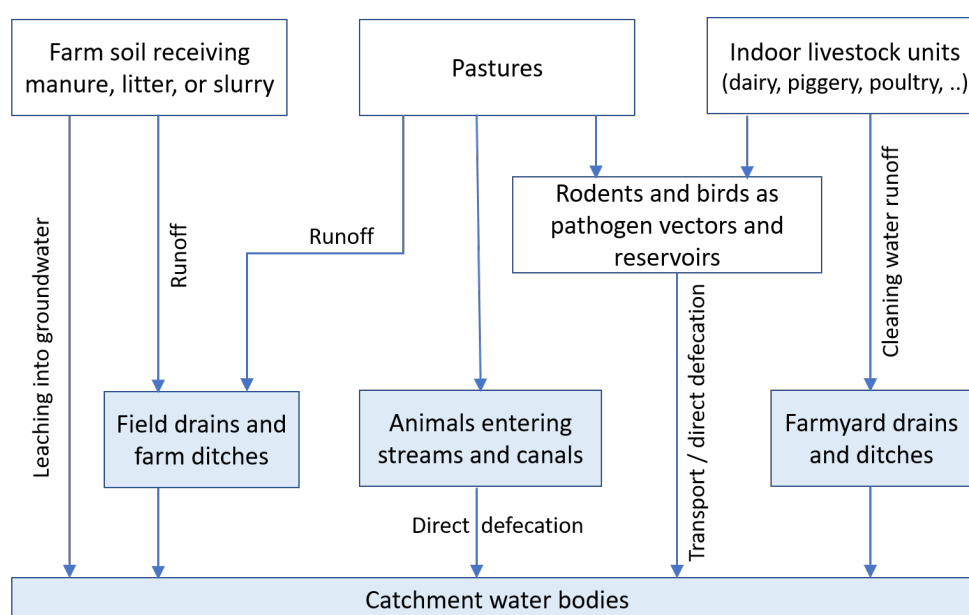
Farm soil receiving manure, litter, or slurry

Pastures

Indoor livestock units (dairy, piggery, poultry, ..)

Rodents and birds as pathogen vectors and reservoirs

Leaching into groundwater

Runoff

Runoff

Cleaning water runoff

Transport / direct defecation

Field drains and farm ditches

Animals entering streams and canals

Farmyard drains and ditches

Direct defecation

Catchment water bodies